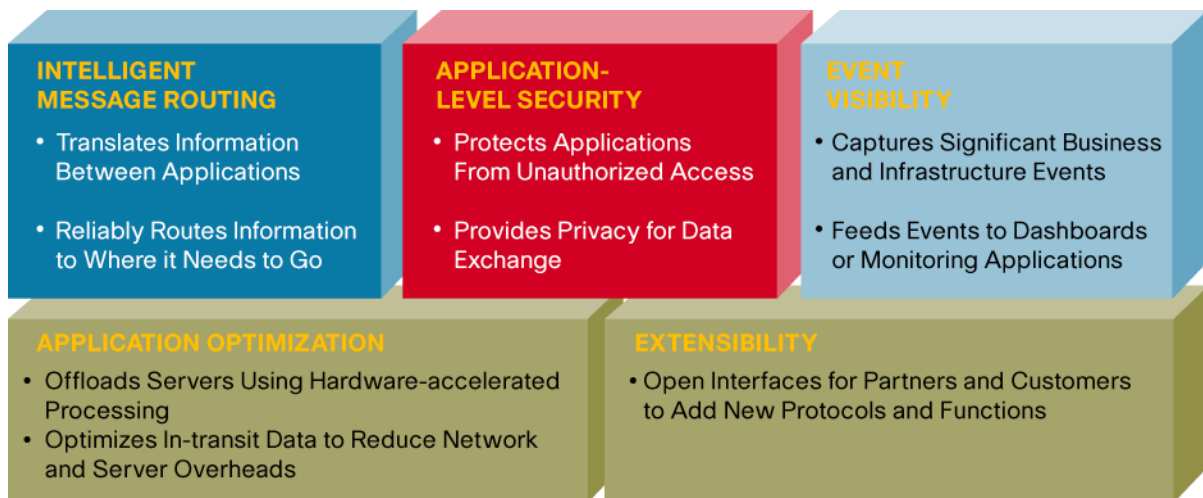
INTELLIGENT MESSAGE ROUTING

• Translates Information Between Applications

• Reliably Routes Information to Where it Needs to Go

APPLICATION-LEVEL SECURITY

• Protects Applications From Unauthorized Access

• Provides Privacy for Data Exchange

EVENT VISIBILITY

• Captures Significant Business and Infrastructure Events

• Feeds Events to Dashboards or Monitoring Applications

APPLICATION OPTIMIZATION

• Offloads Servers Using Hardware-accelerated Processing

• Optimizes In-transit Data to Reduce Network and Server Overheads

EXTENSIBILITY

• Open Interfaces for Partners and Customers to Add New Protocols and Functions